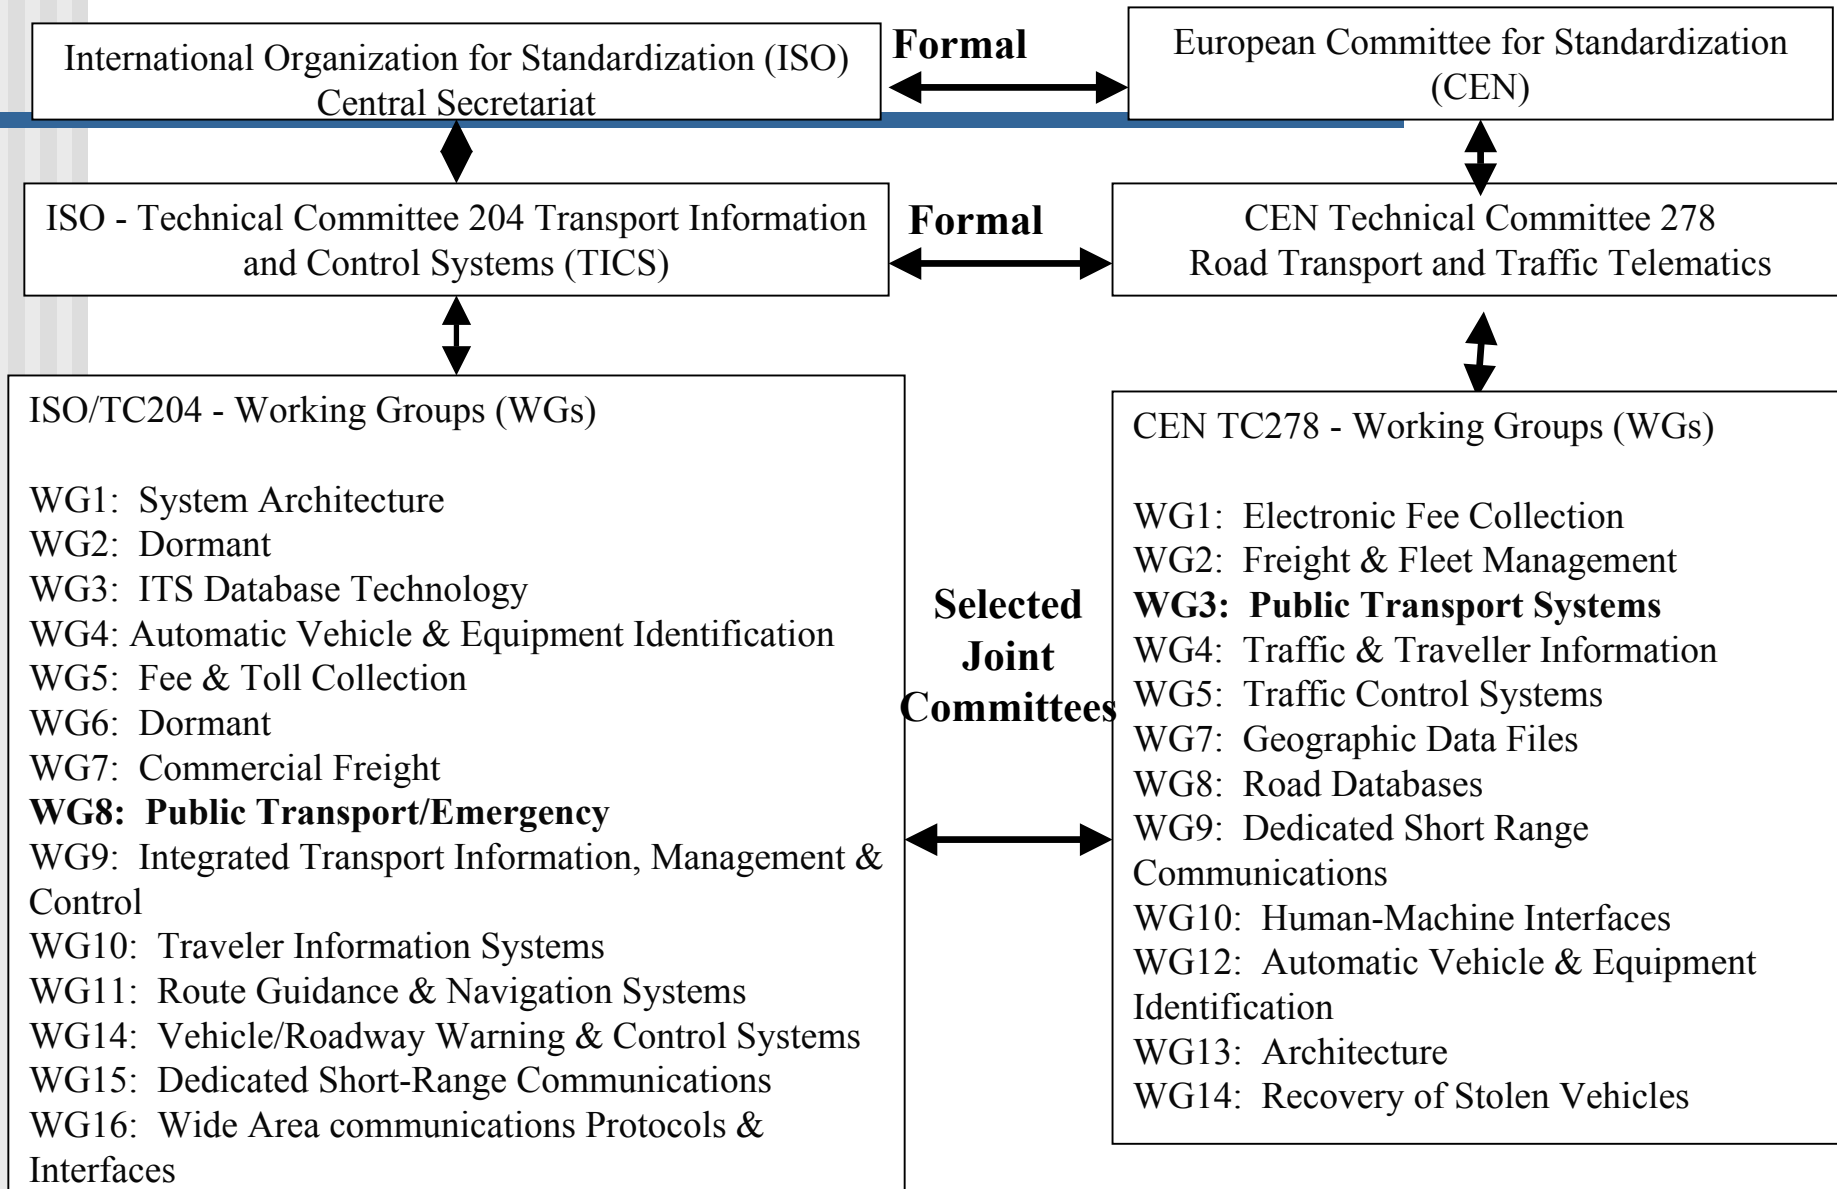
International Organization for Standardization (ISO) Central Secretariat

Formal

European Committee for Standardization (CEN)

ISO - Technical Committee 204 Transport Information and Control Systems (TICS)

Formal

CEN Technical Committee 278 Road Transport and Traffic Telematics

ISO/TC204 - Working Groups (WGs)

WG1: System Architecture
WG2: Dormant
WG3: ITS Database Technology
WG4: Automatic Vehicle & Equipment Identification
WG5: Fee & Toll Collection
WG6: Dormant
WG7: Commercial Freight
**WG8: Public Transport/Emergency**
WG9: Integrated Transport Information, Management & Control
WG10: Traveler Information Systems
WG11: Route Guidance & Navigation Systems
WG14: Vehicle/Roadway Warning & Control Systems
WG15: Dedicated Short-Range Communications
WG16: Wide Area communications Protocols & Interfaces

Selected Joint Committees

CEN TC278 - Working Groups (WGs)

WG1: Electronic Fee Collection
WG2: Freight & Fleet Management
**WG3: Public Transport Systems**
WG4: Traffic & Traveller Information
WG5: Traffic Control Systems
WG7: Geographic Data Files
WG8: Road Databases
WG9: Dedicated Short Range Communications
WG10: Human-Machine Interfaces
WG12: Automatic Vehicle & Equipment Identification
WG13: Architecture
WG14: Recovery of Stolen Vehicles